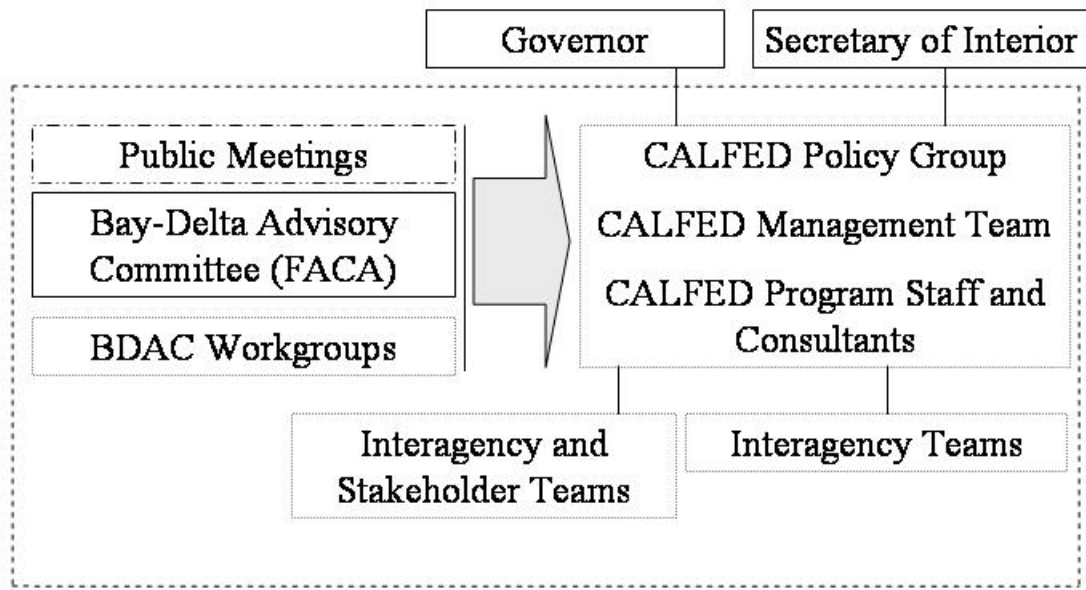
Governor

Secretary of Interior

Public Meetings

Bay-Delta Advisory Committee (FACA)

BDAC Workgroups

CALFED Policy Group

CALFED Management Team

CALFED Program Staff and Consultants

Interagency and Stakeholder Teams

Interagency Teams